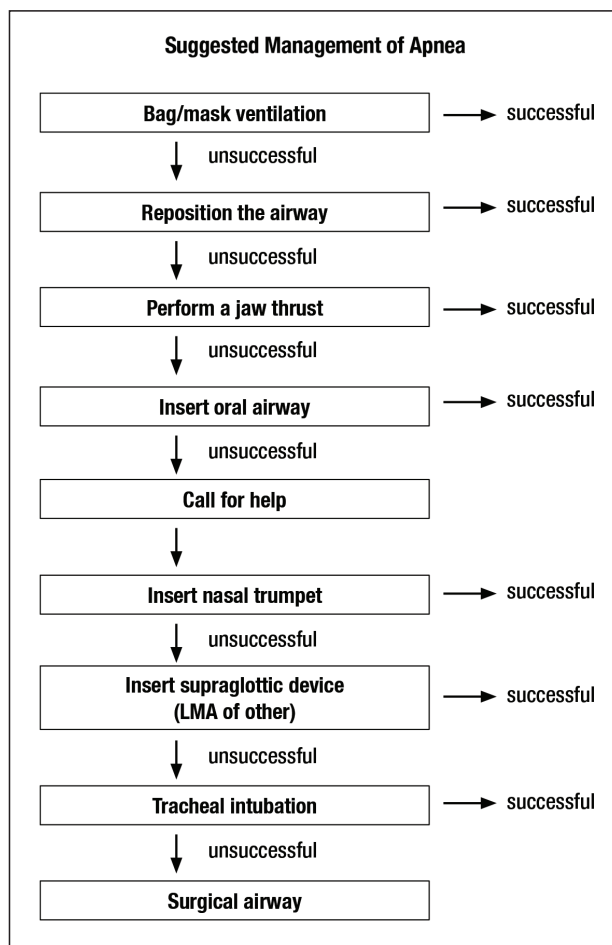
Suggested Management of Apnea

Bag/mask ventilation

successful

unsuccessful

Reposition the airway

successful

unsuccessful

Perform a jaw thrust

successful

unsuccessful

Insert oral airway

successful

unsuccessful

Call for help

Insert nasal trumpet

successful

unsuccessful

Insert supraglottic device (LMA of other)

successful

unsuccessful

Tracheal intubation

successful

unsuccessful

Surgical airway